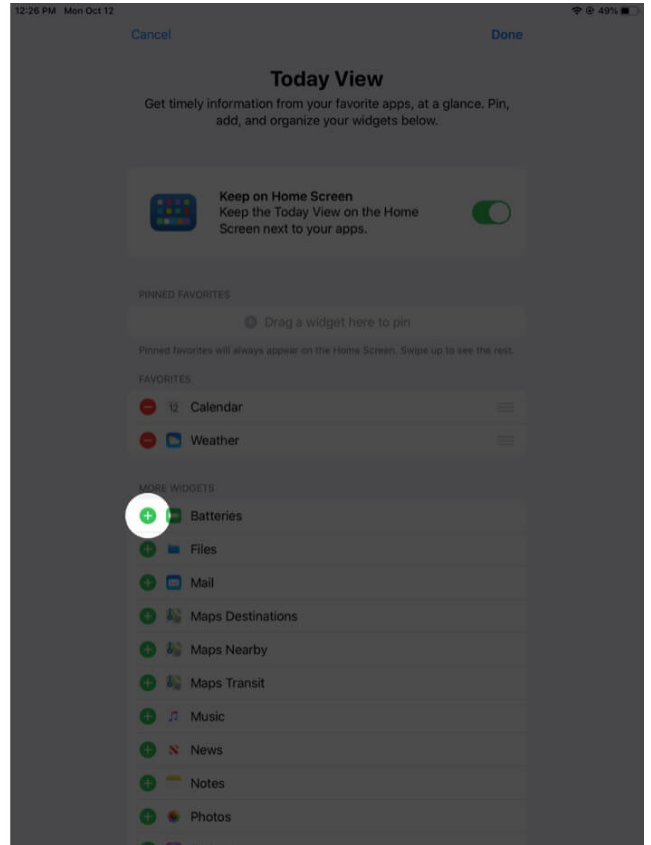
12:26 PM Mon Oct 12

49%

Cancel

Done

Today View

Get timely information from your favorite apps, at a glance. Pin, add, and organize your widgets below.

Keep on Home Screen
Keep the Today View on the Home Screen next to your apps.

PINNED FAVORITES

Drag a widget here to pin

Pinned favorites will always appear on the Home Screen. Swipe up to see the rest.

FAVORITES

12 Calendar

Weather

MORE WIDGETS

Batteries

Files

Mail

Maps Destinations

Maps Nearby

Maps Transit

Music

News

Notes

Photos